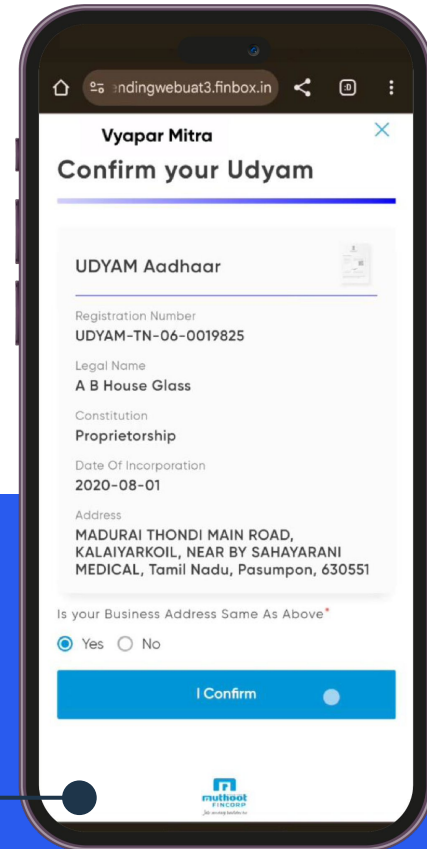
endingwebuat3.finbox.in

Vyapar Mitra

Confirm your Udyam

UDYAM Aadhaar

Registration Number
UDYAM-TN-06-0019825

Legal Name
A B House Glass

Constitution
Proprietorship

Date Of Incorporation
2020-08-01

Address
MADURAI THONDI MAIN ROAD, KALAIYARKOIL, NEAR BY SAHAYARANI MEDICAL, Tamil Nadu, Pasumpon, 630551

Is your Business Address Same As Above*

Yes No

I Confirm

muthoot FINCORP